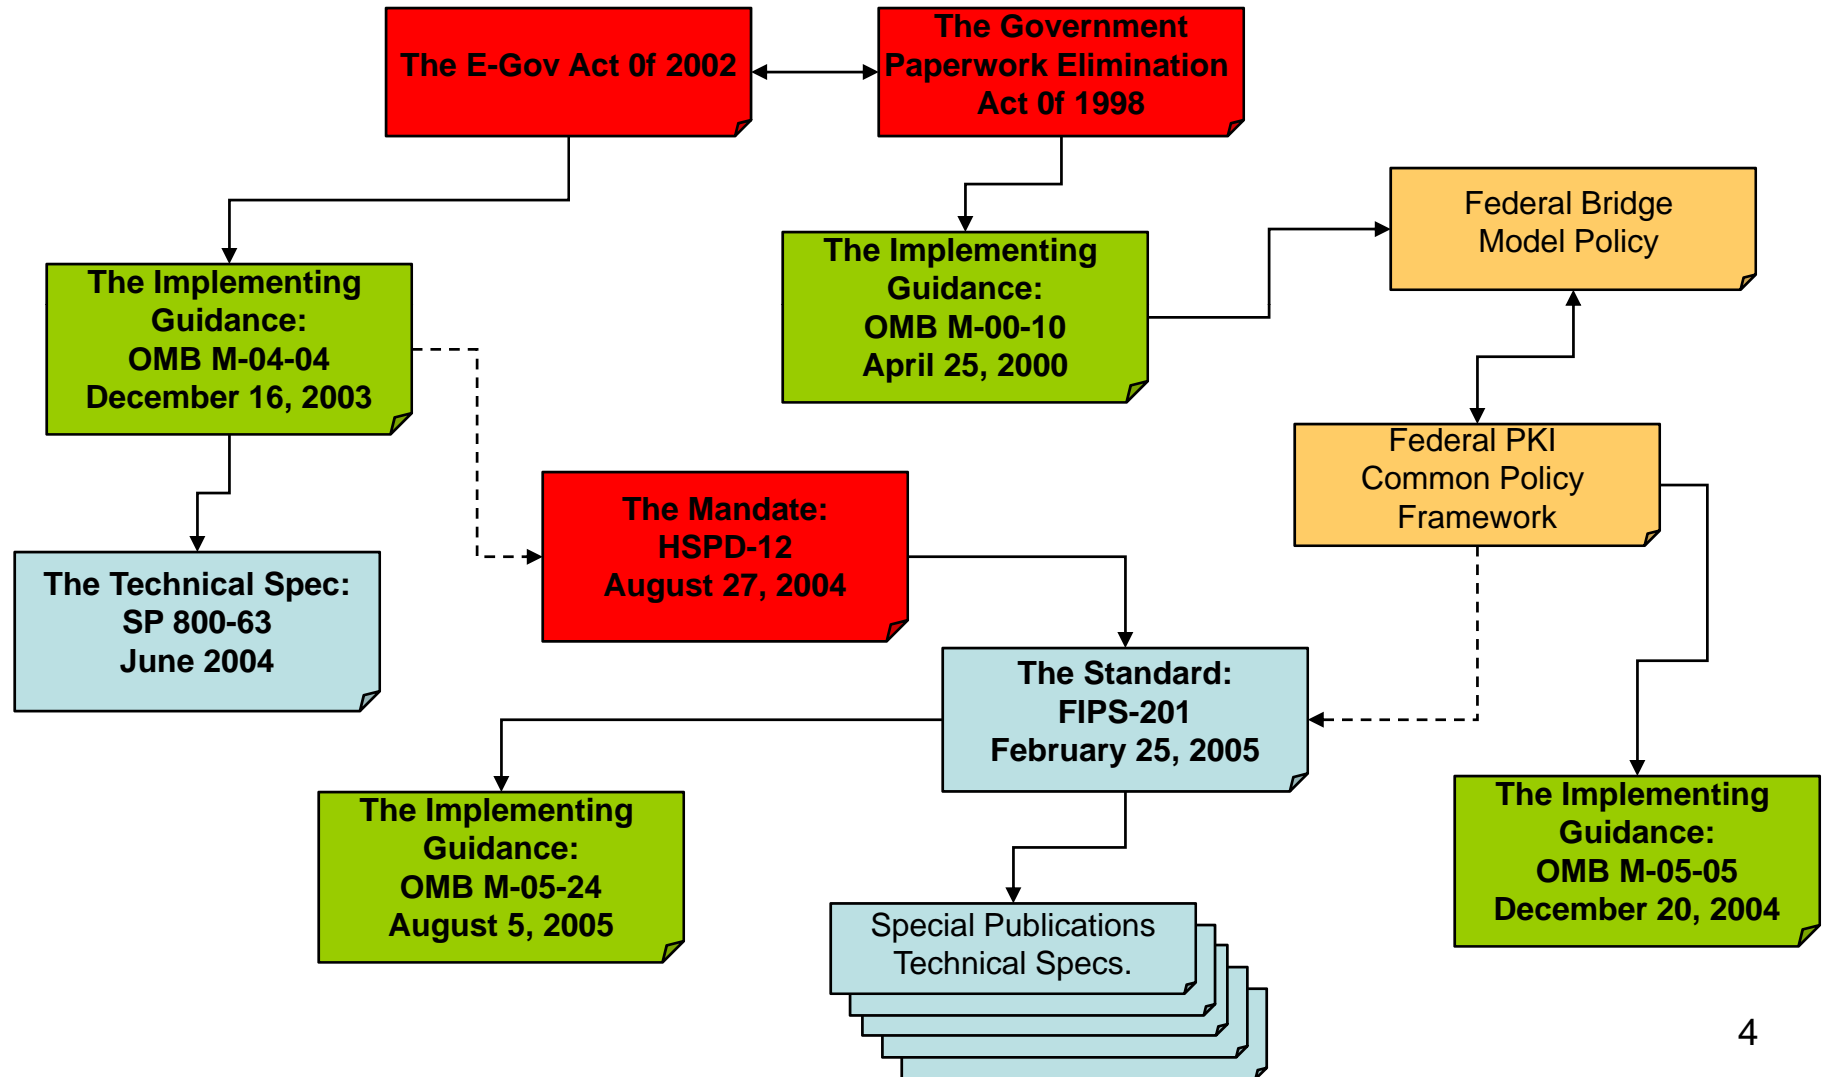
The E-Gov Act 0f 2002

The Government Paperwork Elimination Act 0f 1998

Federal Bridge Model Policy

The Implementing Guidance: OMB M-04-04 December 16, 2003

The Implementing Guidance: OMB M-00-10 April 25, 2000

Federal PKI Common Policy Framework

The Mandate: HSPD-12 August 27, 2004

The Technical Spec: SP 800-63 June 2004

The Standard: FIPS-201 February 25, 2005

The Implementing Guidance: OMB M-05-24 August 5, 2005

The Implementing Guidance: OMB M-05-05 December 20, 2004

Special Publications Technical Specs.

4